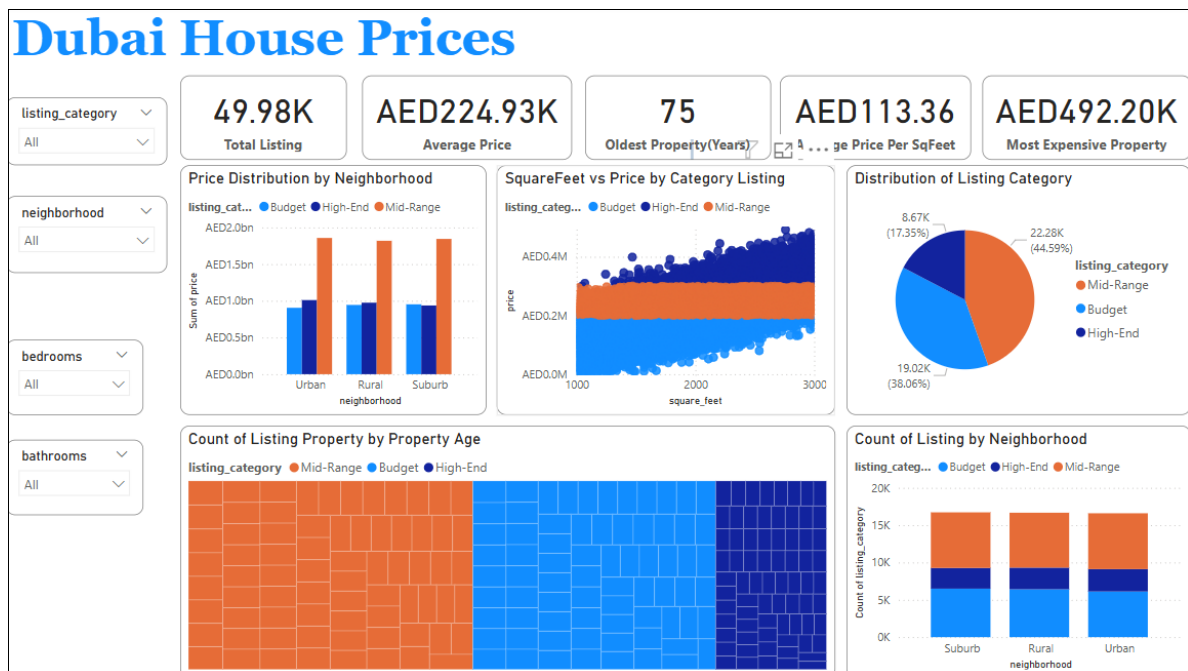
Dubai House Prices

listing_category
All

neighborhood
All

bedrooms
All

bathrooms
All

49.98K
Total Listing

AED224.93K
Average Price

75
Oldest Property(Years)

AED113.36
A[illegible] ...ge Price Per SqFeet

AED492.20K
Most Expensive Property

Price Distribution by Neighborhood
listing_cat... Budget High-End Mid-Range
Sum of price
AED2.0bn
AED1.5bn
AED1.0bn
AED0.5bn
AED0.0bn
Urban Rural Suburb
neighborhood

SquareFeet vs Price by Category Listing
listing_categ... Budget High-End Mid-Range
price
AED0.4M
AED0.2M
AED0.0M
1000 2000 3000
square_feet

Distribution of Listing Category
8.67K (17.35%)
22.28K (44.59%)
19.02K (38.06%)
listing_category
Mid-Range
Budget
High-End

Count of Listing Property by Property Age
listing_category Mid-Range Budget High-End

Count of Listing by Neighborhood
listing_categ... Budget High-End Mid-Range
Count of listing_category
20K
15K
10K
5K
0K
Suburb Rural Urban
neighborhood